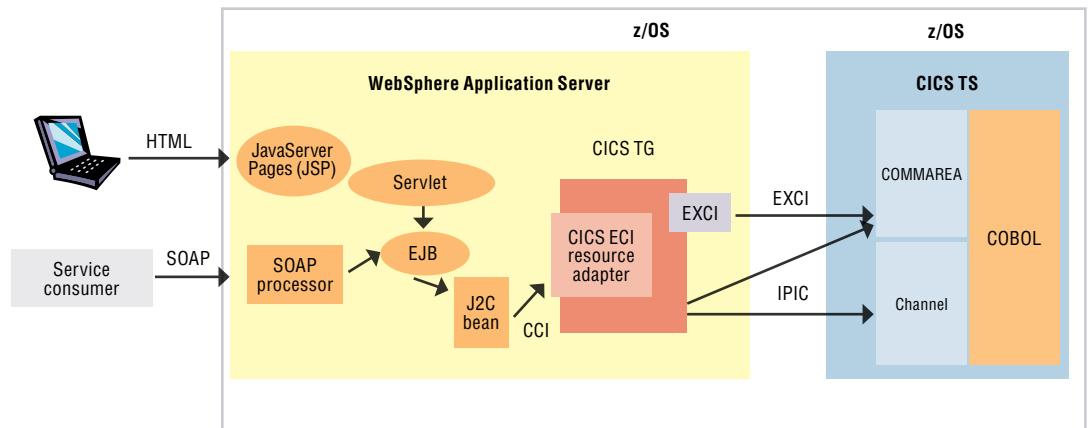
z/OS

z/OS

WebSphere Application Server

CICS TS

HTML

JavaServer Pages (JSP)

Servlet

CICS TG

COMMAREA

EXCI

EXCI

COBOL

Service consumer

SOAP

SOAP processor

EJB

CICS ECI resource adapter

IPIC

J2C bean

CCI

Channel